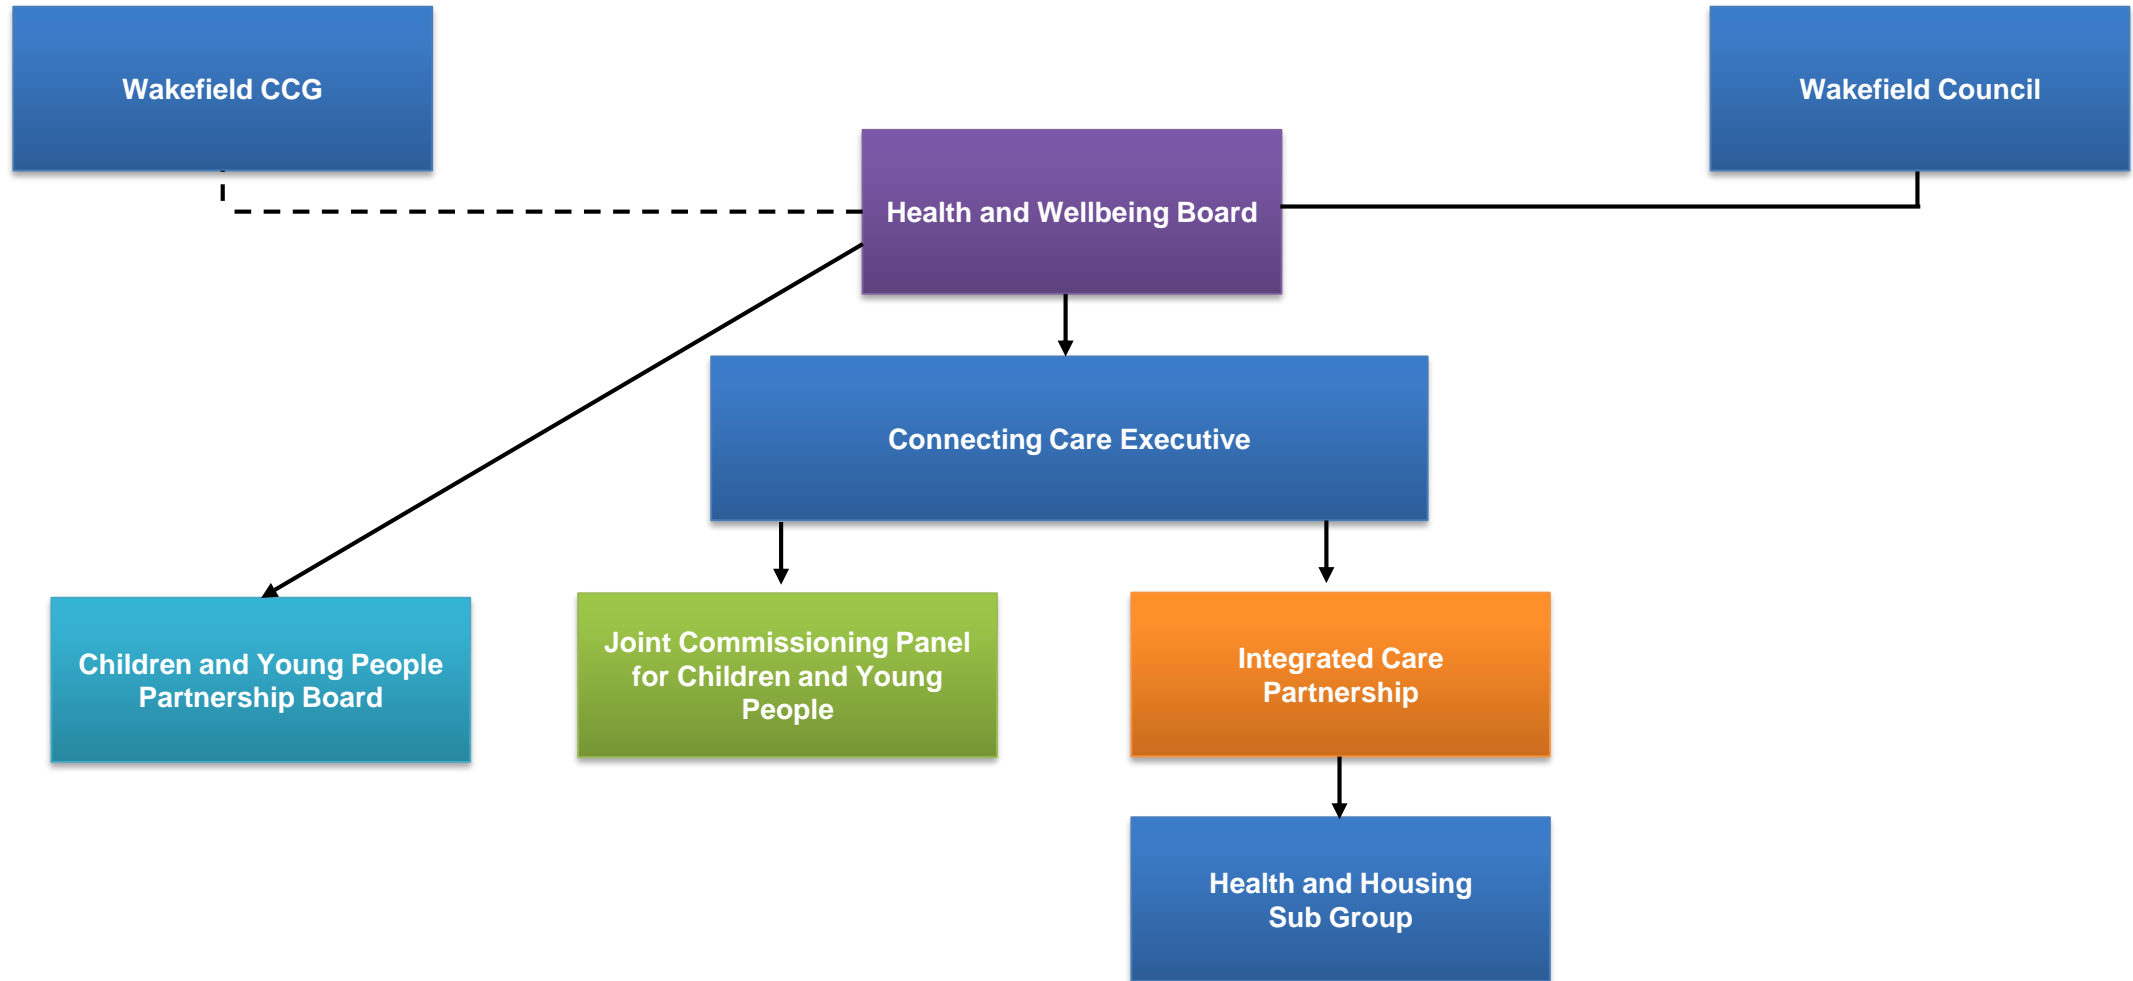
Wakefield CCG

Wakefield Council

Health and Wellbeing Board

Connecting Care Executive

Children and Young People Partnership Board

Joint Commissioning Panel for Children and Young People

Integrated Care Partnership

Health and Housing Sub Group